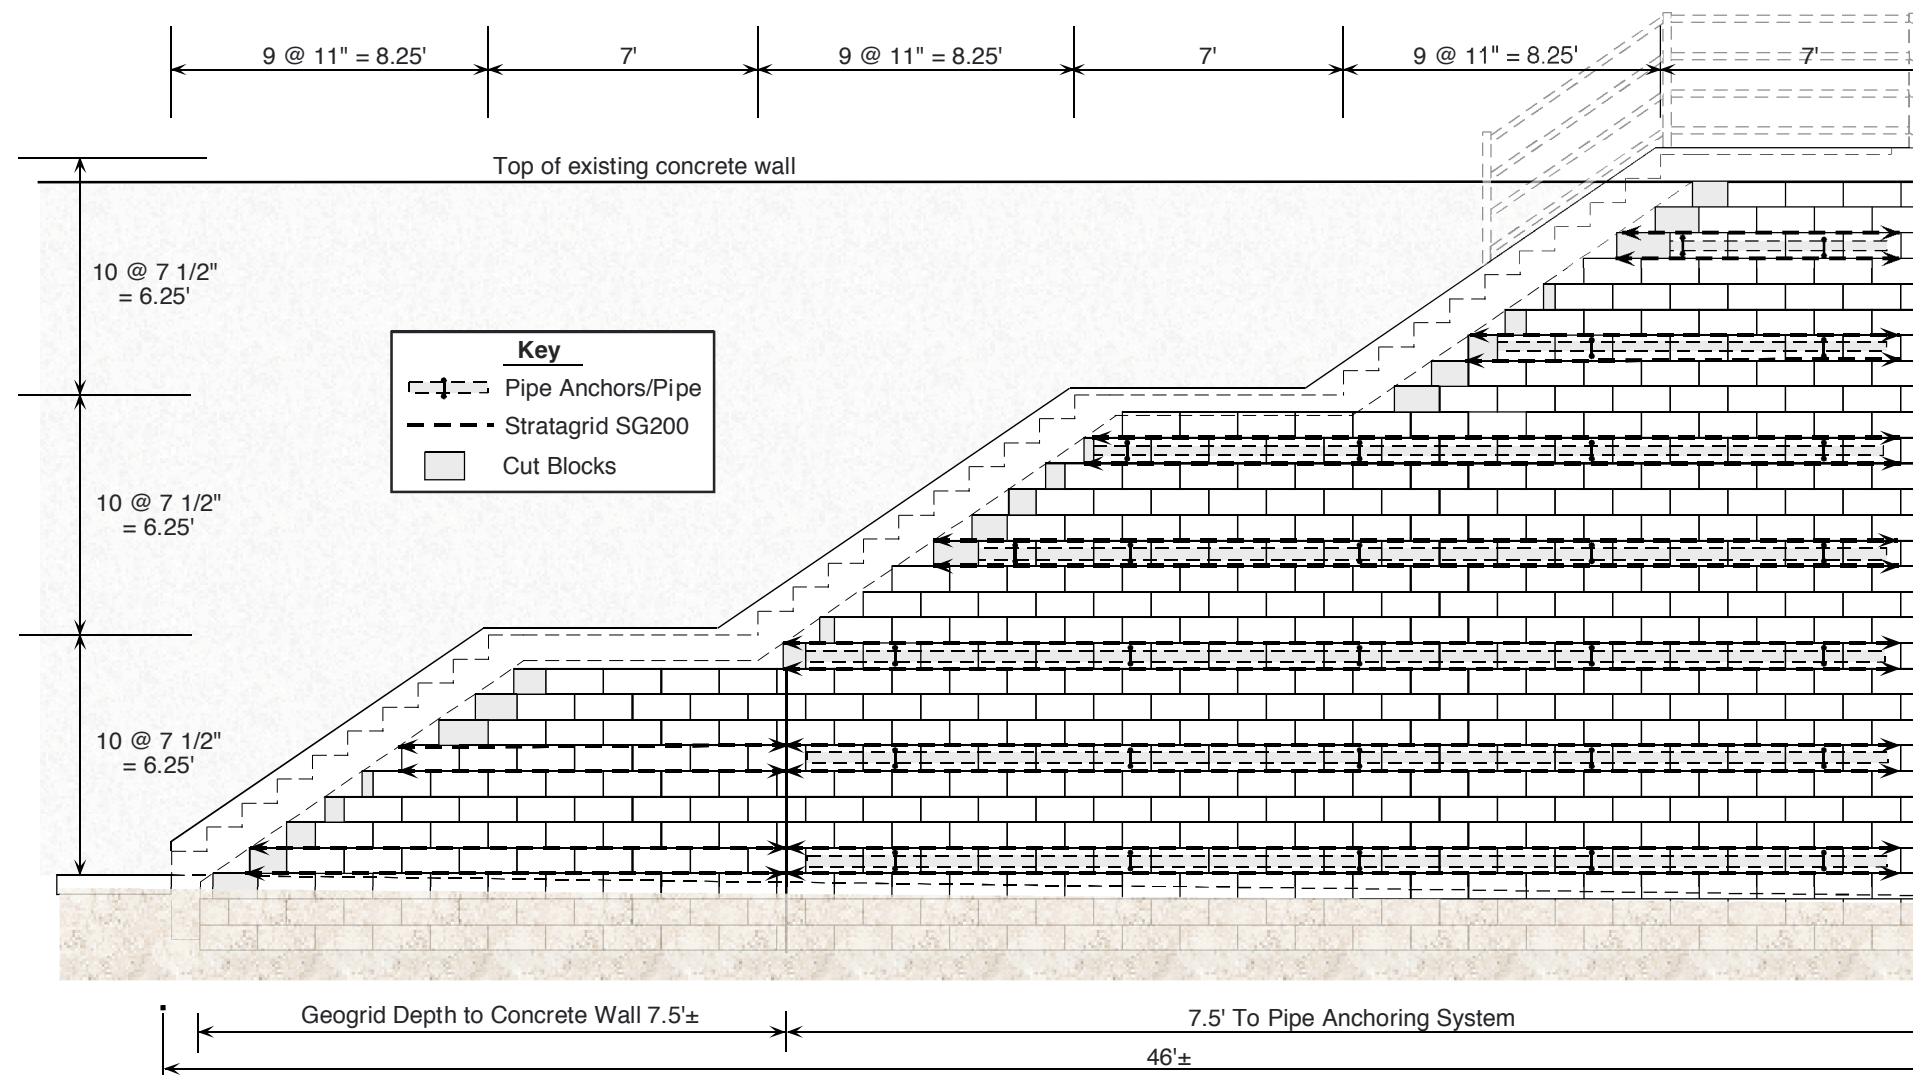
9 @ 11" = 8.25'

7'

9 @ 11" = 8.25'

7'

9 @ 11" = 8.25'

7'

Top of existing concrete wall

10 @ 7 1/2" = 6.25'

10 @ 7 1/2" = 6.25'

10 @ 7 1/2" = 6.25'

Key

Pipe Anchors/Pipe

Stratagrid SG200

Cut Blocks

Geogrid Depth to Concrete Wall 7.5'±

7.5' To Pipe Anchoring System

46'±